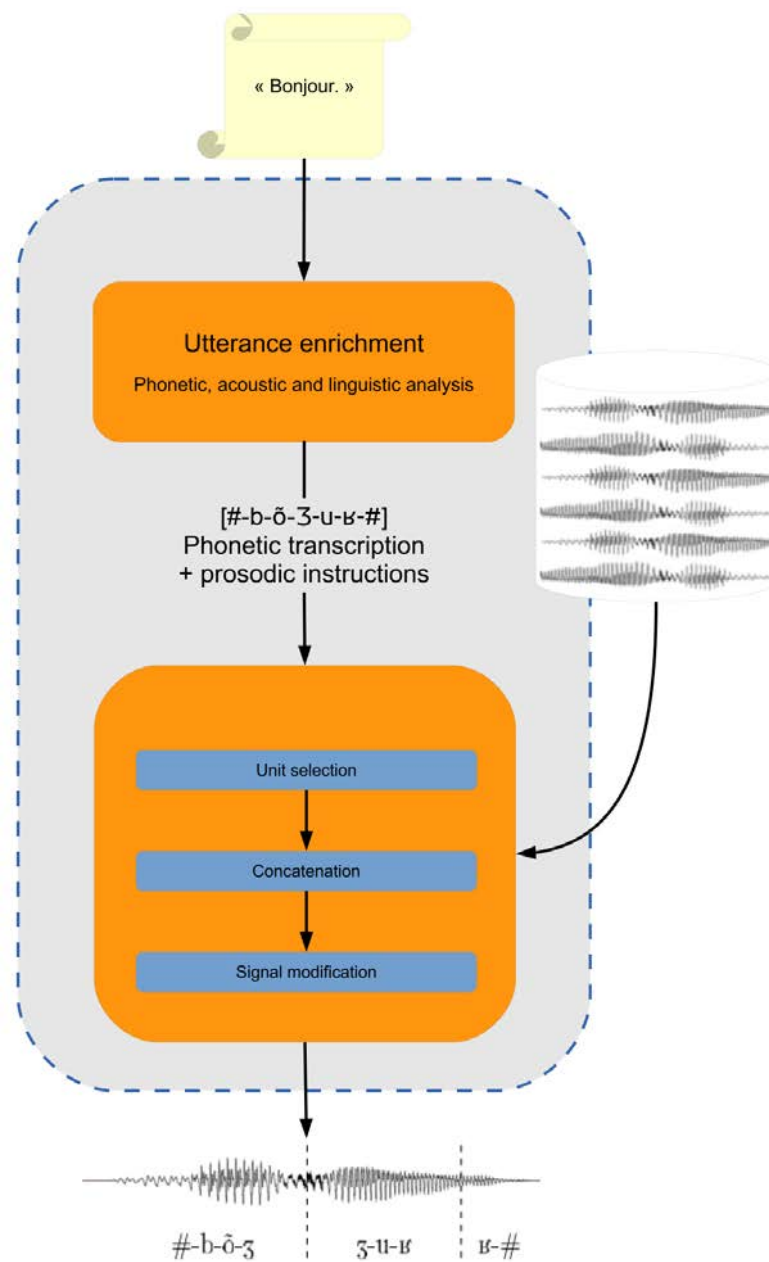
« Bonjour. »

Utterance enrichment

Phonetic, acoustic and linguistic analysis

[#-b-õ-Ʒ-u-ʁ-#]
Phonetic transcription
+ prosodic instructions

Unit selection

Concatenation

Signal modification

#-b-õ-ʒ

ʒ-u-ʁ

ʁ-#